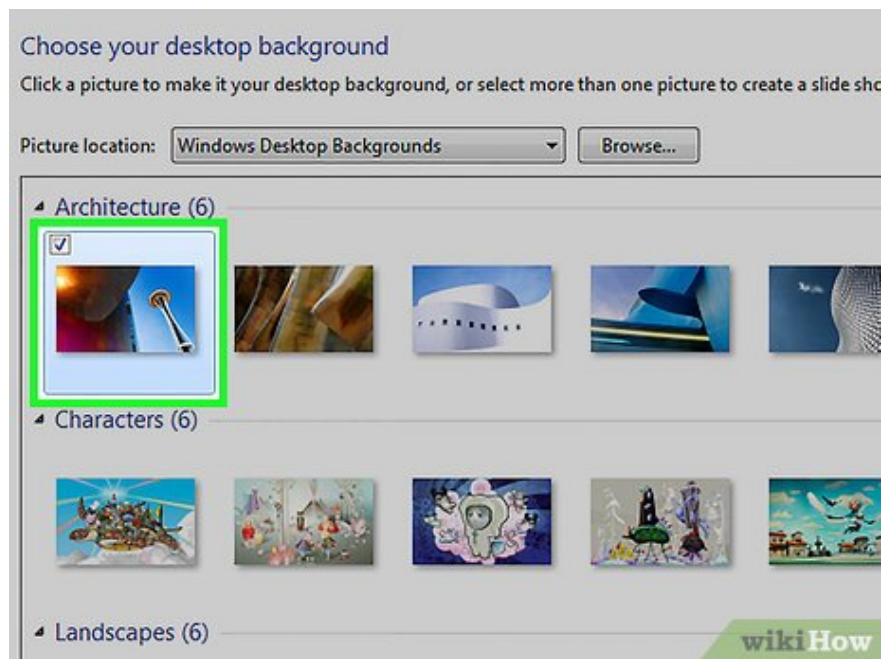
Choose your desktop background

Click a picture to make it your desktop background, or select more than one picture to create a slide sho

Picture location: Windows Desktop Backgrounds

Browse...

Architecture (6)

Characters (6)

Landscapes (6)

wikiHow